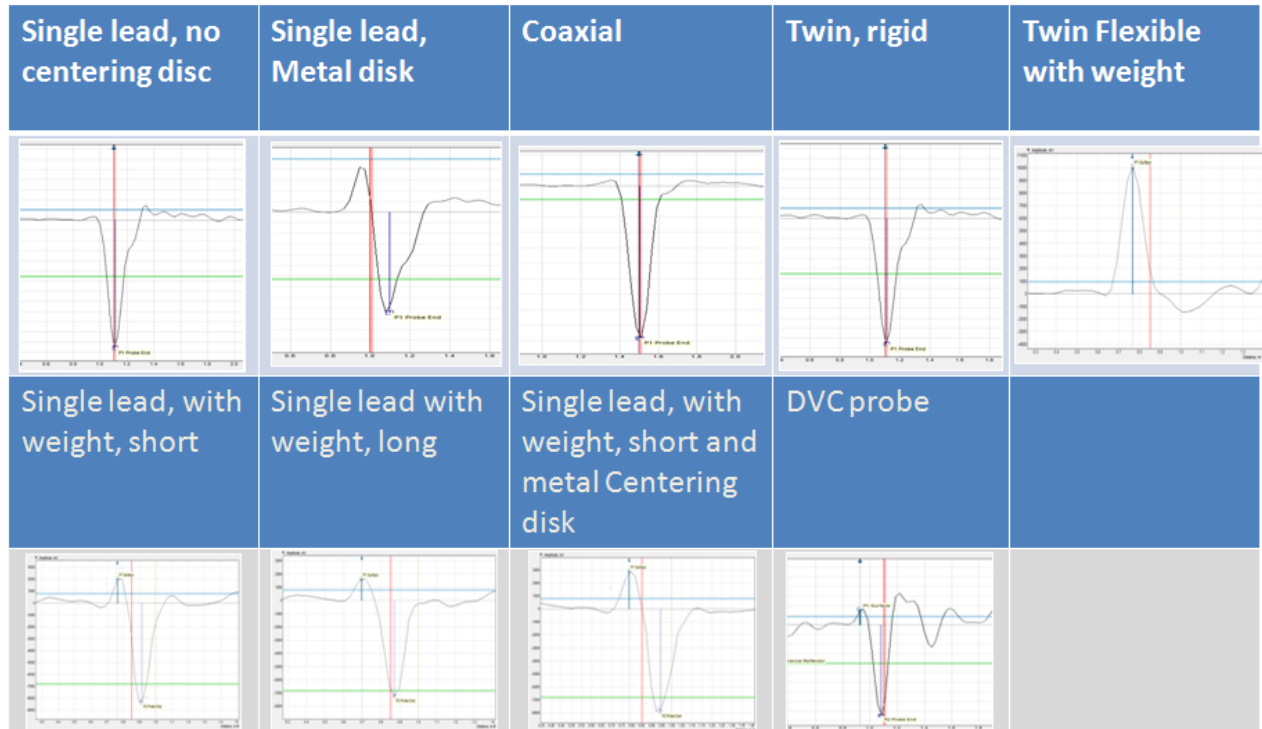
| Single lead, no centering disc | Single lead, Metal disk | Coaxial | Twin, rigid | Twin Flexible with weight |
|---|---|---|---|---|
| P1 Probe End | P1 Probe End | P1 Probe End | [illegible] | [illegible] |
| Single lead, with weight, short | Single lead with weight, long | Single lead, with weight, short and metal Centering disk | DVC probe | |
| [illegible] | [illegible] | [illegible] | P2 Probe End | |